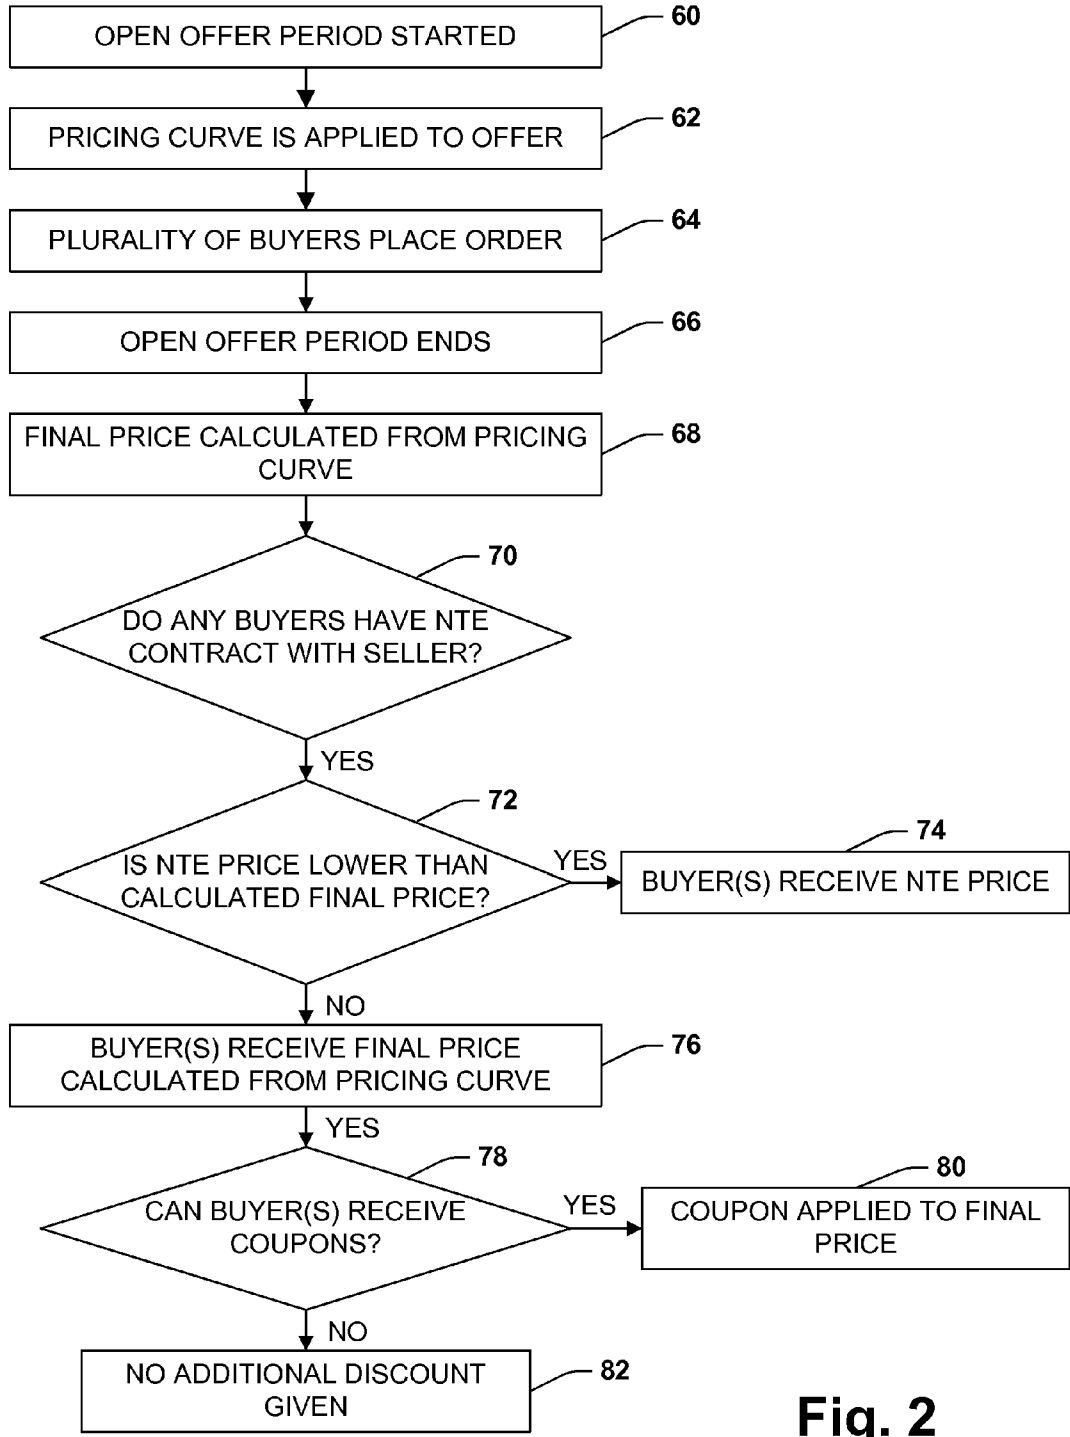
OPEN OFFER PERIOD STARTED
60

PRICING CURVE IS APPLIED TO OFFER
62

PLURALITY OF BUYERS PLACE ORDER
64

OPEN OFFER PERIOD ENDS
66

FINAL PRICE CALCULATED FROM PRICING CURVE
68

70
DO ANY BUYERS HAVE NTE CONTRACT WITH SELLER?

YES

72
IS NTE PRICE LOWER THAN CALCULATED FINAL PRICE?

YES

74
BUYER(S) RECEIVE NTE PRICE

NO

BUYER(S) RECEIVE FINAL PRICE CALCULATED FROM PRICING CURVE
76

YES

78
CAN BUYER(S) RECEIVE COUPONS?

YES

80
COUPON APPLIED TO FINAL PRICE

NO

NO ADDITIONAL DISCOUNT GIVEN
82

Fig. 2